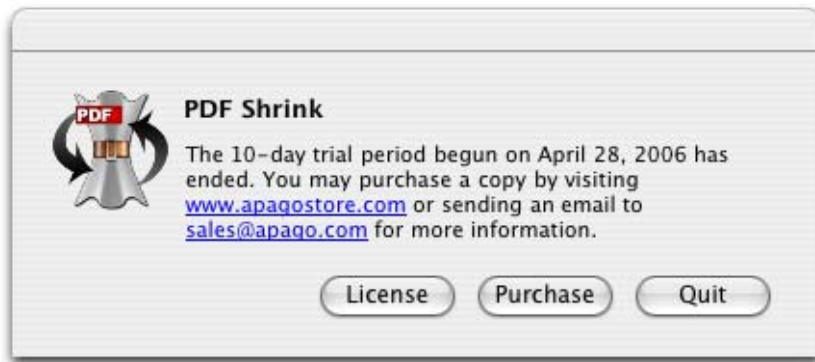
PDF

PDF Shrink

The 10-day trial period begun on April 28, 2006 has ended. You may purchase a copy by visiting www.apagostore.com or sending an email to sales@apago.com for more information.

License
Purchase
Quit